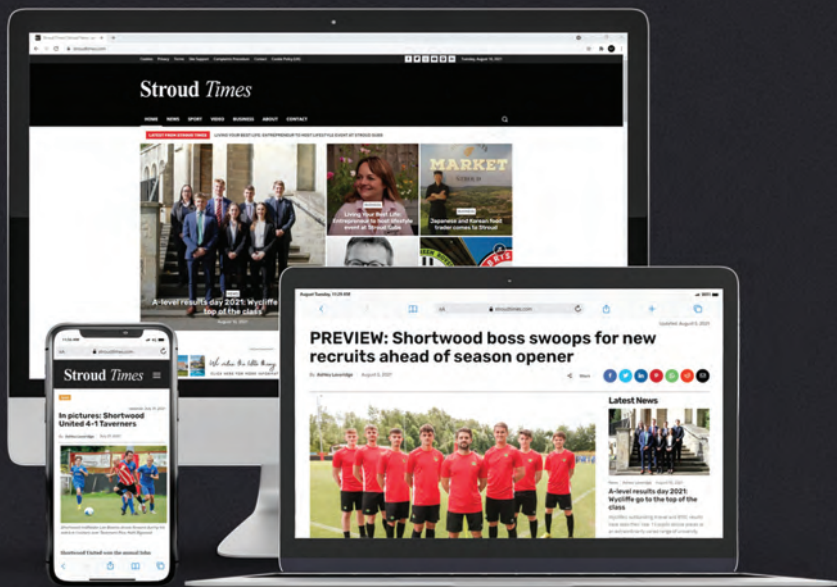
stroudtimes.com

Stroud Times

HOME NEWS SPORT VIDEO BUSINESS ABOUT CONTACT

LATEST FROM STROUD TIMES

Living Your Best Life: Entrepreneur to host lifestyle event at Stroud Gabe

Japanese and Korean food trader comes to Stroud

MARKET

A-level results day 2021: Wycliffe go to the top of the class

August 12, 2021

stroudtimes.com

PREVIEW: Shortwood boss swoops for new recruits ahead of season opener

By Ashley Loveridge · August 5, 2021

Share

Latest News

A-level results day 2021: Wycliffe go to the top of the class

stroudtimes.com

Stroud Times

In pictures: Shortwood United 4-1 Taverners

By Ashley Loveridge

Shortwood United see off the annual Inba